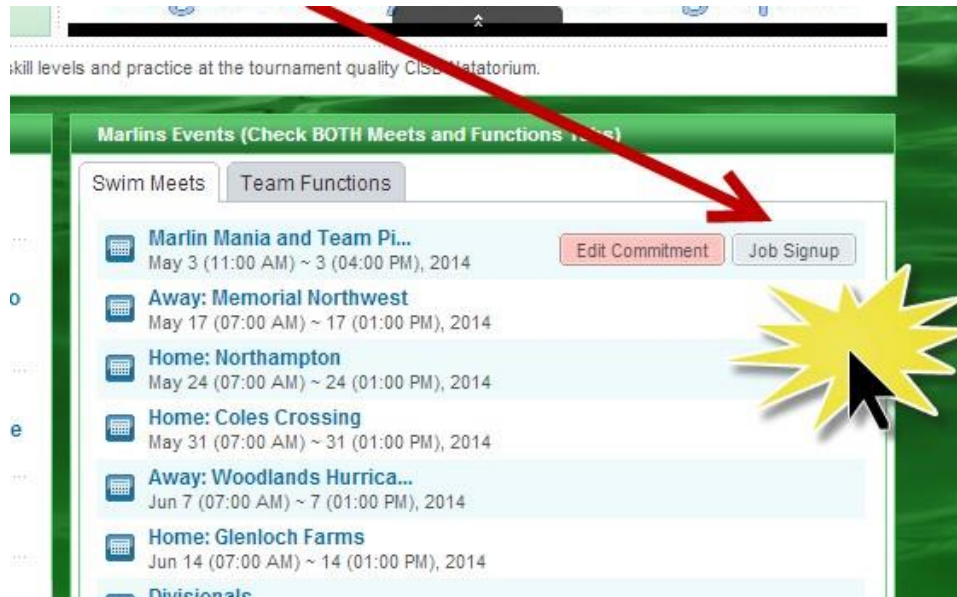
skill levels and practice at the tournament quality CISD Natatorium.

Marlins Events (Check BOTH Meets and Functions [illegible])

Swim Meets | Team Functions

Marlin Mania and Team Pi...
May 3 (11:00 AM) ~ 3 (04:00 PM), 2014
Edit Commitment
Job Signup

Away: Memorial Northwest
May 17 (07:00 AM) ~ 17 (01:00 PM), 2014

Home: Northampton
May 24 (07:00 AM) ~ 24 (01:00 PM), 2014

Home: Coles Crossing
May 31 (07:00 AM) ~ 31 (01:00 PM), 2014

Away: Woodlands Hurrica...
Jun 7 (07:00 AM) ~ 7 (01:00 PM), 2014

Home: Glenloch Farms
Jun 14 (07:00 AM) ~ 14 (01:00 PM), 2014

Divisionals

o

e